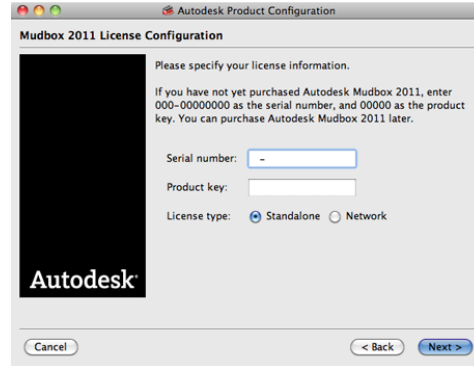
Autodesk Product Configuration

Mudbox 2011 License Configuration

Please specify your license information.

If you have not yet purchased Autodesk Mudbox 2011, enter 000-00000000 as the serial number, and 00000 as the product key. You can purchase Autodesk Mudbox 2011 later.

Serial number: -

Product key:

License type: Standalone Network

Autodesk

Cancel

< Back

Next >